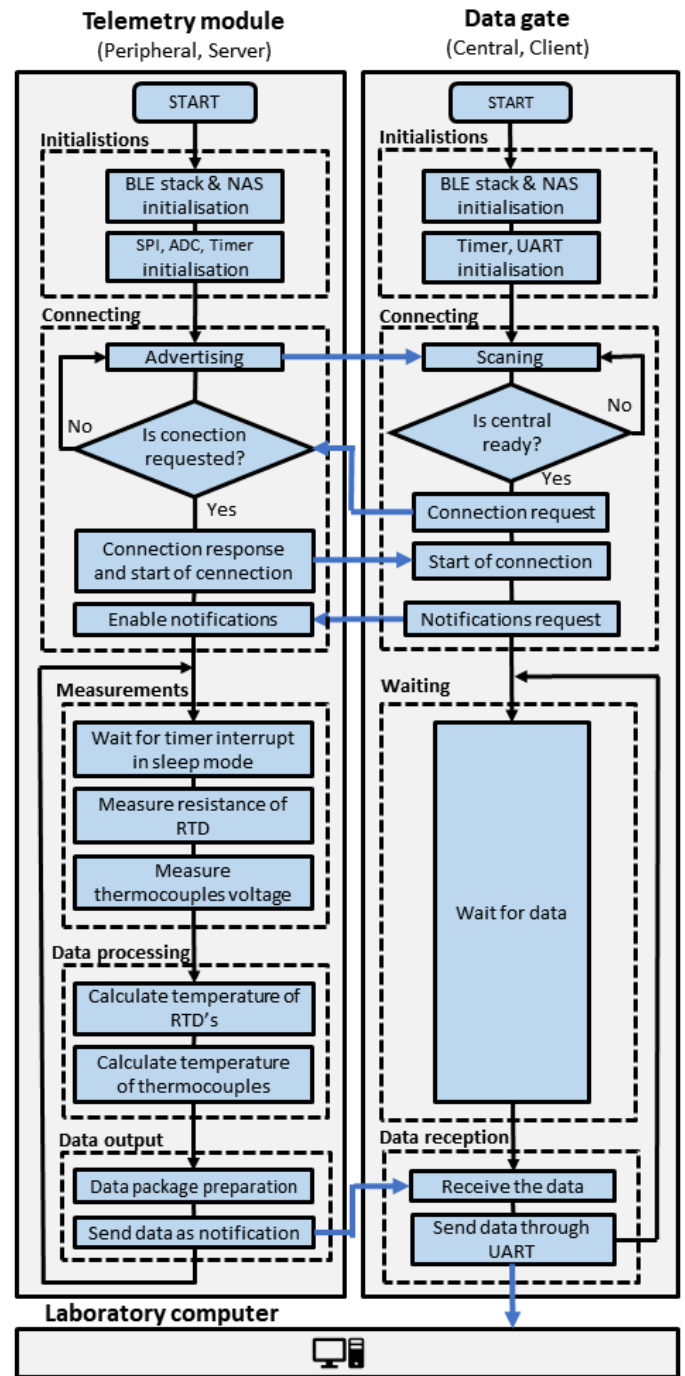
Telemetry module
(Peripheral, Server)

START

Initialistions

BLE stack & NAS initialisation

SPI, ADC, Timer initialisation

Connecting

Advertising

No

Is conection requested?

Yes

Connection response and start of cennection

Enable notifications

Measurements

Wait for timer interrupt in sleep mode

Measure resistance of RTD

Measure thermocouples voltage

Data processing

Calculate temperature of RTD's

Calculate temperature of thermocouples

Data output

Data package preparation

Send data as notification

Data gate
(Central, Client)

START

Initialistions

BLE stack & NAS initialisation

Timer, UART initialisation

Connecting

Scaning

No

Is central ready?

Yes

Connection request

Start of connection

Notifications request

Waiting

Wait for data

Data reception

Receive the data

Send data through UART

Laboratory computer